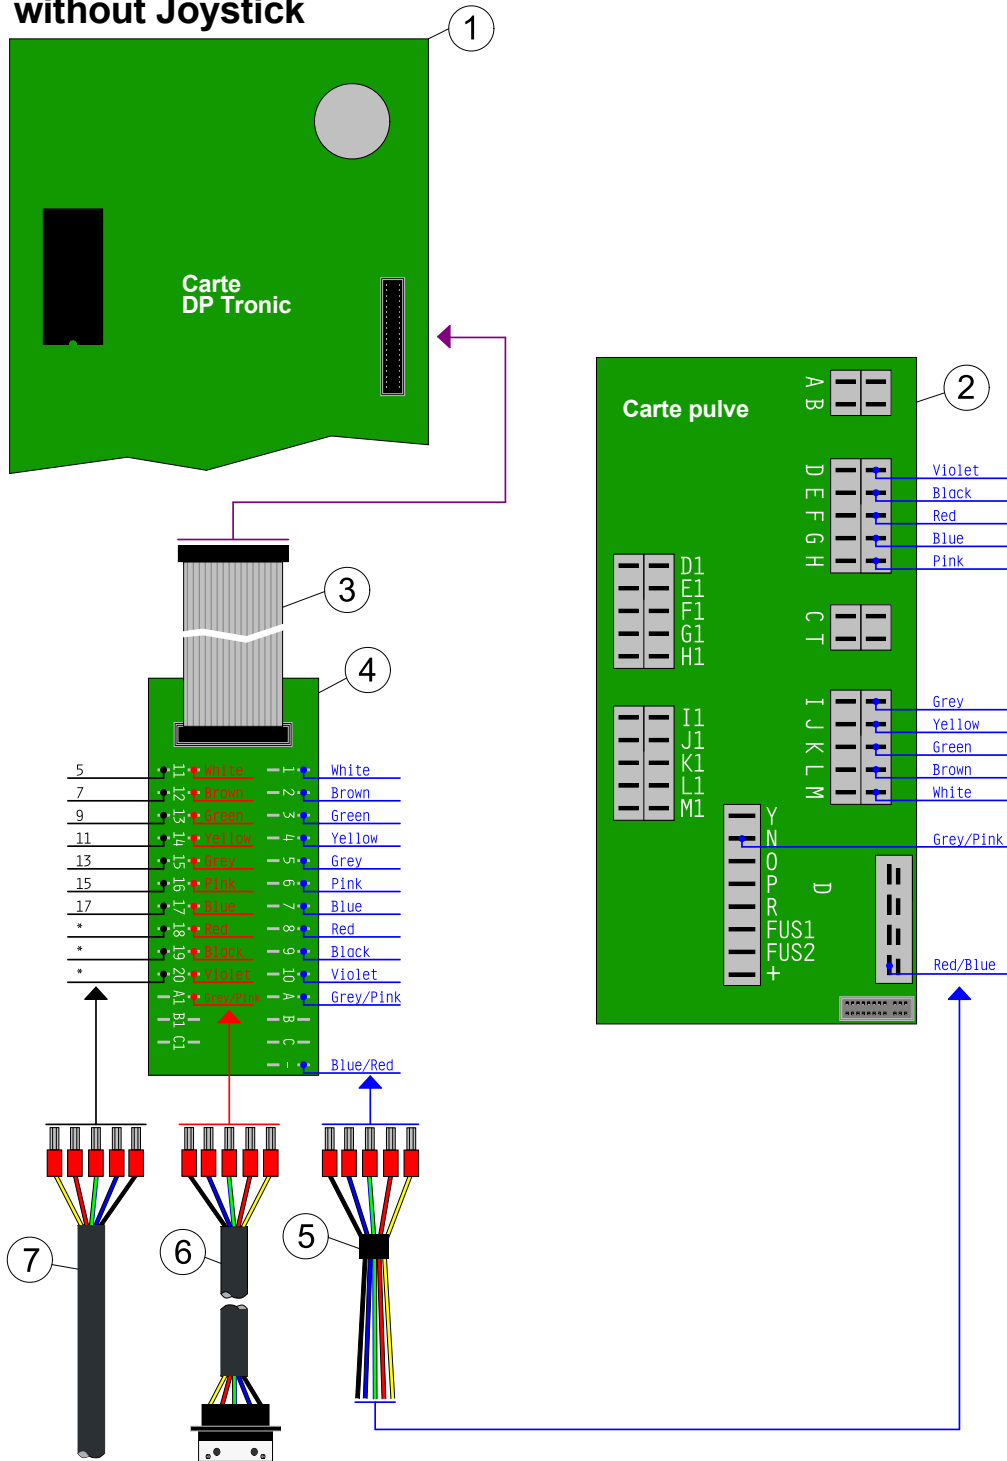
without Joystick

1

Carte
DP Tronic

2

Carte pulve

A B

D E F G H

C T

I J K L M

D1
E1
F1
G1
H1

I1
J1
K1
L1
M1

Y
N
O
P
R
FUS1
FUS2
+

D

Violet
Black
Red
Blue
Pink

Grey
Yellow
Green
Brown
White

Grey/Pink

Red/Blue

3

4

5
7
9
11
13
15
17
*
*
*

11 12 13 14 15 16 17 18 19 20 A1 B1 C1

White
Brown
Green
Yellow
Grey
Pink
Blue
Red
Black
Violet
Grey/Pink

1 2 3 4 5 6 7 8 9 10 A B C -

White
Brown
Green
Yellow
Grey
Pink
Blue
Red
Black
Violet
Grey/Pink
Blue/Red

7

6

5